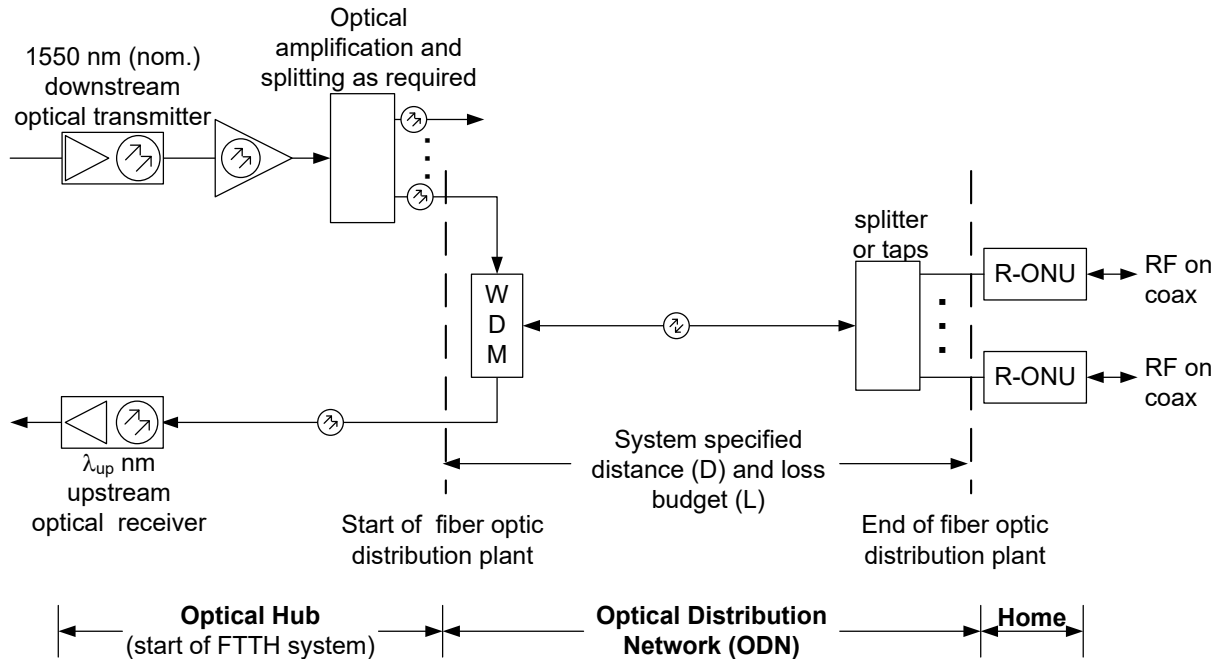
1550 nm (nom.) downstream optical transmitter

Optical amplification and splitting as required

W D M

splitter or taps

R-ONU

RF on coax

R-ONU

RF on coax

$\lambda_{up}$ nm upstream optical receiver

System specified distance (D) and loss budget (L)

Start of fiber optic distribution plant

End of fiber optic distribution plant

**Optical Hub** (start of FTTH system)

**Optical Distribution Network (ODN)**

**Home**